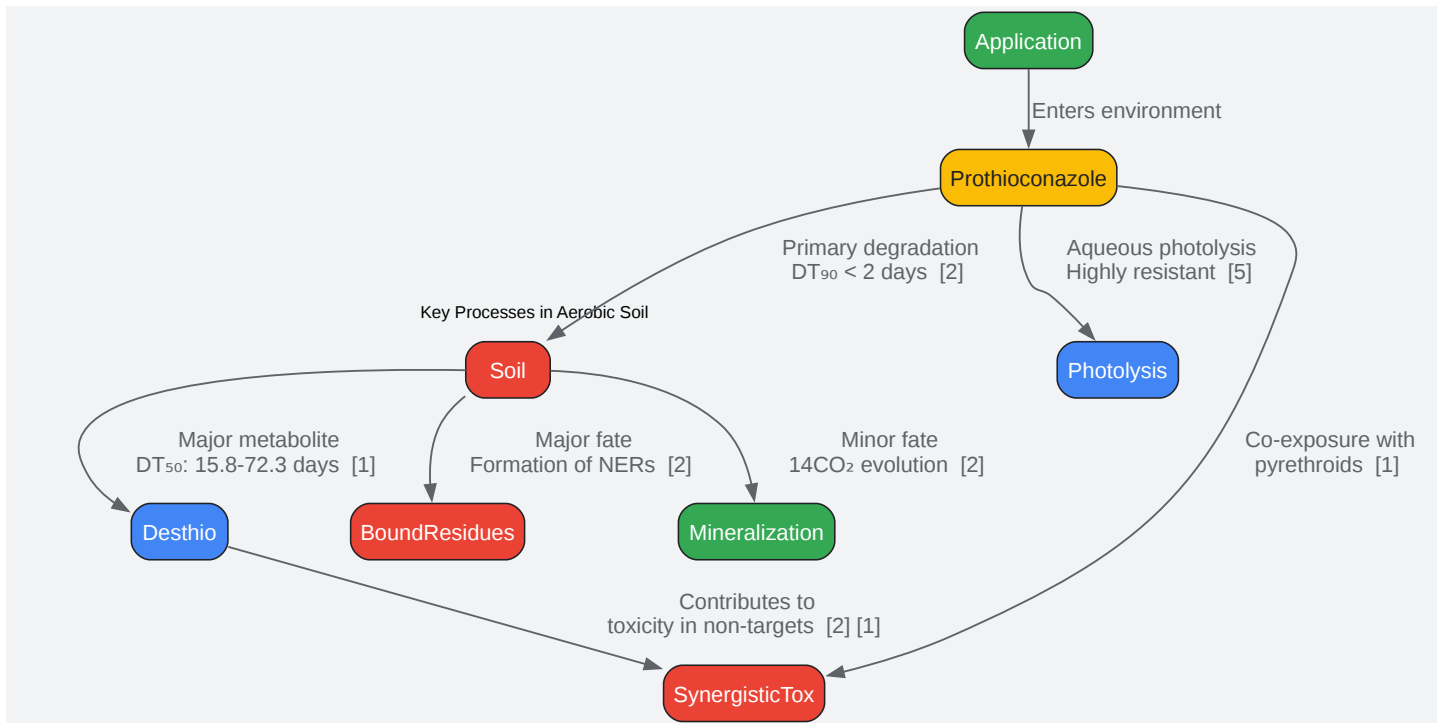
Application

Enters environment

Prothioconazole

Primary degradation
$DT_{90}$ < 2 days [2]

Aqueous photolysis
Highly resistant [5]

Key Processes in Aerobic Soil

Soil

Photolysis

Major metabolite
$DT_{50}$: 15.8-72.3 days [1]

Major fate
Formation of NERs [2]

Minor fate
$14CO_2$ evolution [2]

Co-exposure with
pyrethroids [1]

Desthio

BoundResidues

Mineralization

Contributes to
toxicity in non-targets [2] [1]

SynergisticTox